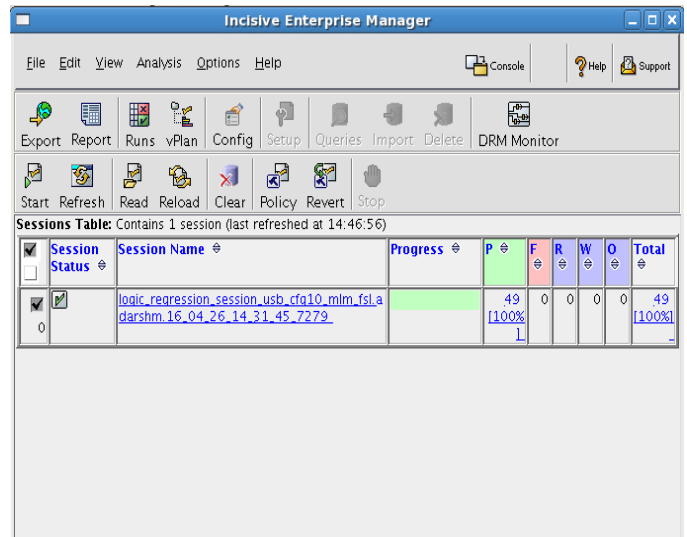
Incisive Enterprise Manager

File Edit View Analysis Options Help Console Help Support

Export Report Runs vPlan Config Setup Queries Import Delete DRM Monitor

Start Refresh Read Reload Clear Policy Revert Stop

Sessions Table: Contains 1 session (last refreshed at 14:46:56)

| | Session Status | Session Name | Progress | P | F | R | W | O | Total |
|---|---|---|---|---|---|---|---|---|---|
| 0 | | logic_regression_session_usb_cfg10_mlm_fsl.adarshm.16_04_26_14_31_45_7279 | | 49 [100%] | 0 | 0 | 0 | 0 | 49 [100%] |